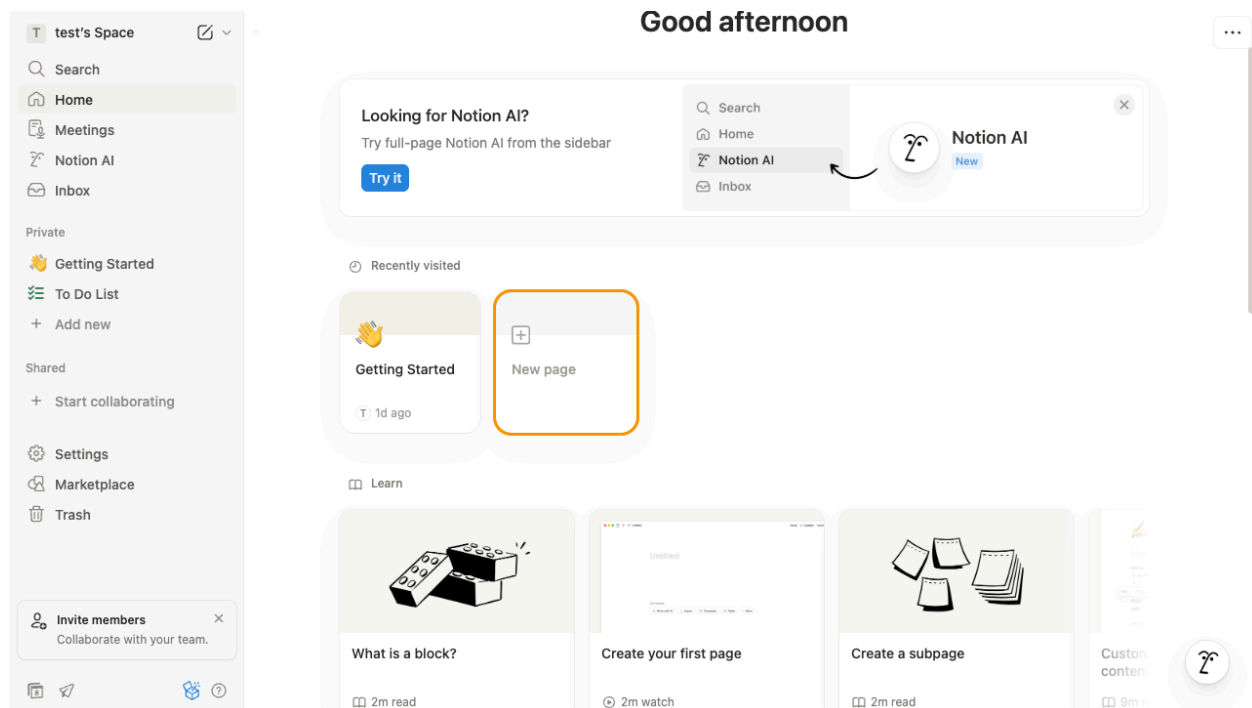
T test's Space

Search
Home
Meetings
Notion AI
Inbox

Private
👋 Getting Started
To Do List
+ Add new

Shared
+ Start collaborating

Settings
Marketplace
Trash

Invite members
Collaborate with your team.

Good afternoon

...

Looking for Notion AI?
Try full-page Notion AI from the sidebar
Try it

Search
Home
Notion AI
Inbox

Notion AI
New

Recently visited

👋
Getting Started
T 1d ago

New page

Learn

Untitled

What is a block?
2m read

Create your first page
2m watch

Create a subpage
2m read

Custo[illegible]
conte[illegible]
9m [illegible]